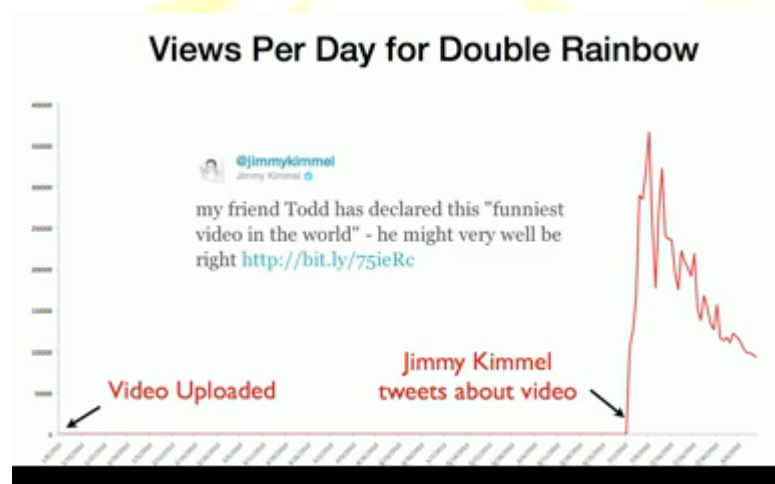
Views Per Day for Double Rainbow

400000
350000
300000
250000
200000
150000
100000
50000
0

@jimmykimmel
Jimmy Kimmel

my friend Todd has declared this "funniest video in the world" - he might very well be right http://bit.ly/75ieRc

Video Uploaded

Jimmy Kimmel tweets about video